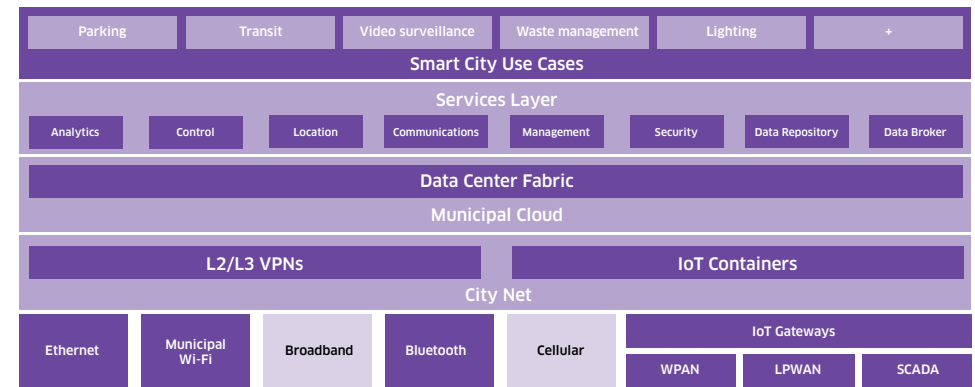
Parking
Transit
Video surveillance
Waste management
Lighting
+
Smart City Use Cases

Services Layer
Analytics
Control
Location
Communications
Management
Security
Data Repository
Data Broker

Data Center Fabric
Municipal Cloud

L2/L3 VPNs
IoT Containers
City Net

Ethernet
Municipal Wi-Fi
Broadband
Bluetooth
Cellular
IoT Gateways
WPAN
LPWAN
SCADA